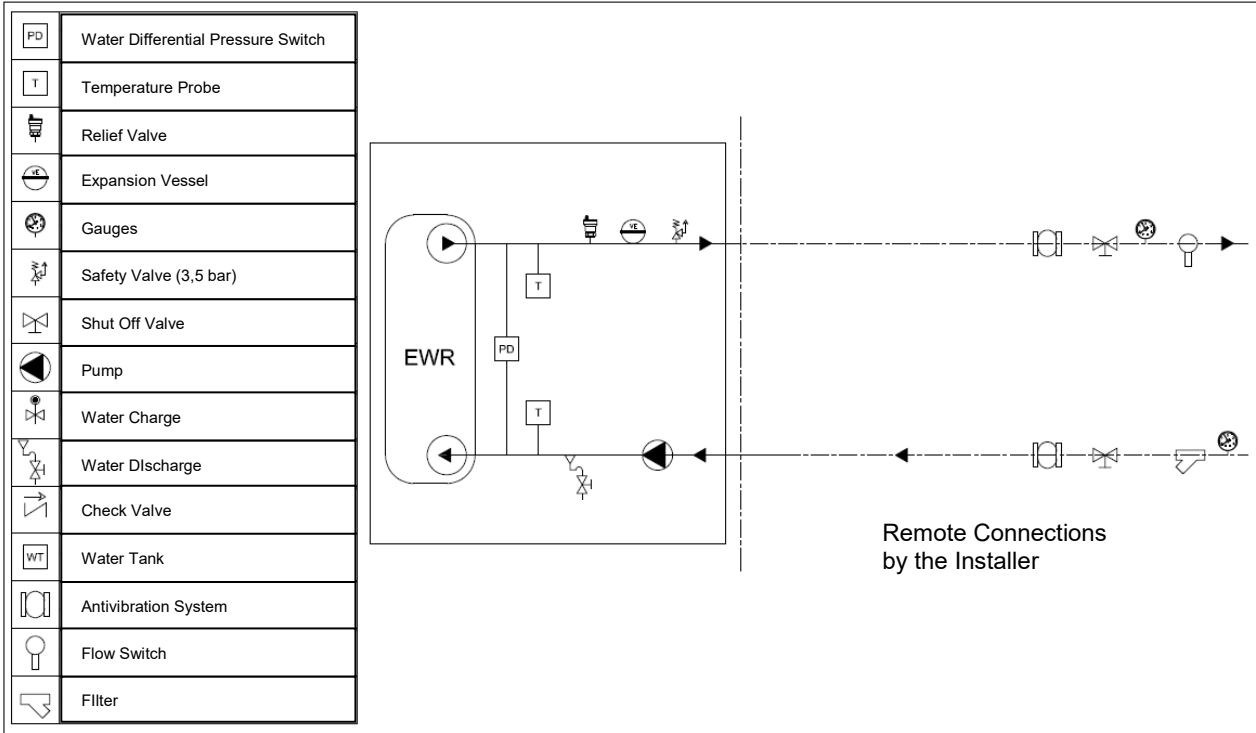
| | |
|---|---|
| PD | Water Differential Pressure Switch |
| T | Temperature Probe |
| | Relief Valve |
| VE | Expansion Vessel |
| | Gauges |
| | Safety Valve (3,5 bar) |
| | Shut Off Valve |
| | Pump |
| | Water Charge |
| | Water DIscharge |
| | Check Valve |
| WT | Water Tank |
| | Antivibration System |
| | Flow Switch |
| | FIlter |

VE

T

EWR

PD

T

Remote Connections by the Installer